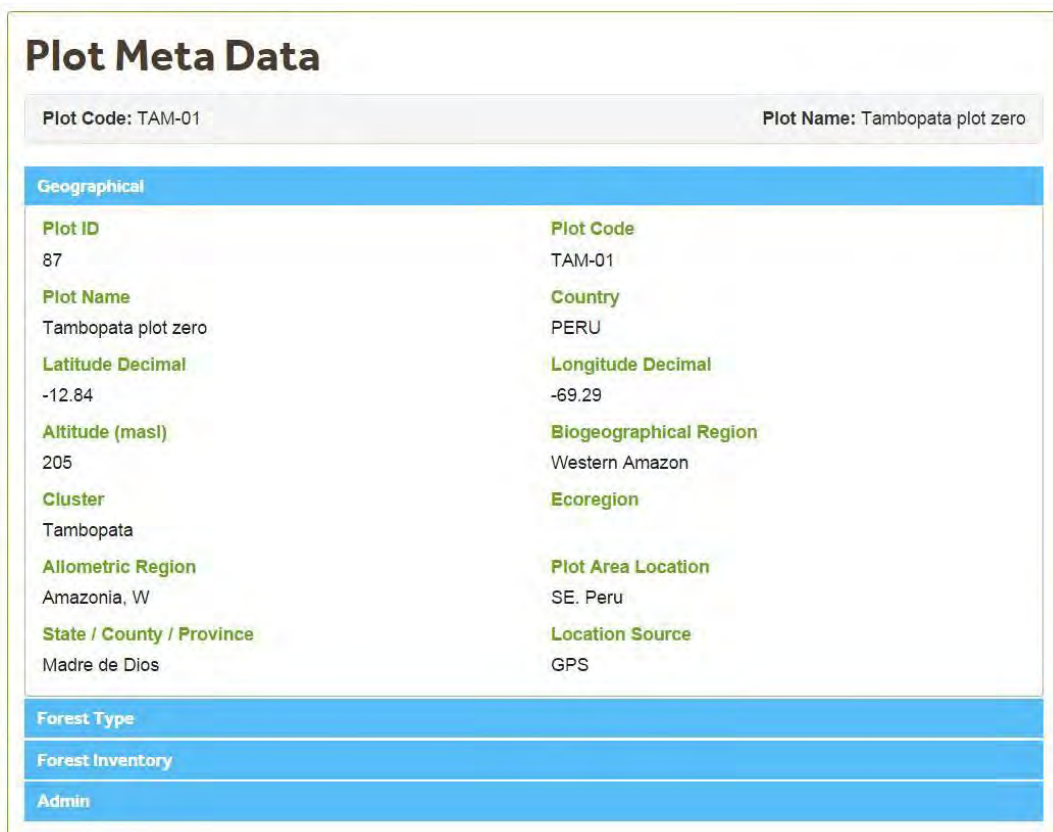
Plot Meta Data

Plot Code: TAM-01

Plot Name: Tambopata plot zero

Geographical

Plot ID
87

Plot Code
TAM-01

Plot Name
Tambopata plot zero

Country
PERU

Latitude Decimal
-12.84

Longitude Decimal
-69.29

Altitude (masl)
205

Biogeographical Region
Western Amazon

Cluster
Tambopata

Ecoregion

Allometric Region
Amazonia, W

Plot Area Location
SE. Peru

State / County / Province
Madre de Dios

Location Source
GPS

Forest Type

Forest Inventory

Admin